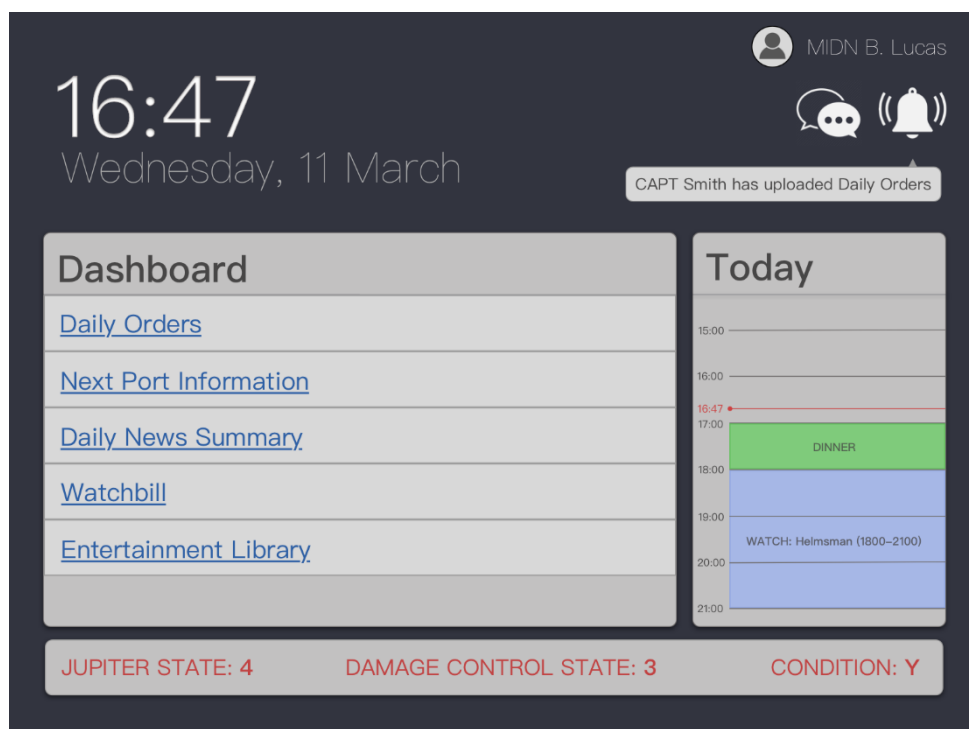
MIDN B. Lucas

16:47
Wednesday, 11 March

CAPT Smith has uploaded Daily Orders

Dashboard

Daily Orders

Next Port Information

Daily News Summary

Watchbill

Entertainment Library

Today

15:00
16:00
16:47
17:00
DINNER
18:00
19:00
WATCH: Helmsman (1800–2100)
20:00
21:00

JUPITER STATE: 4 DAMAGE CONTROL STATE: 3 CONDITION: Y